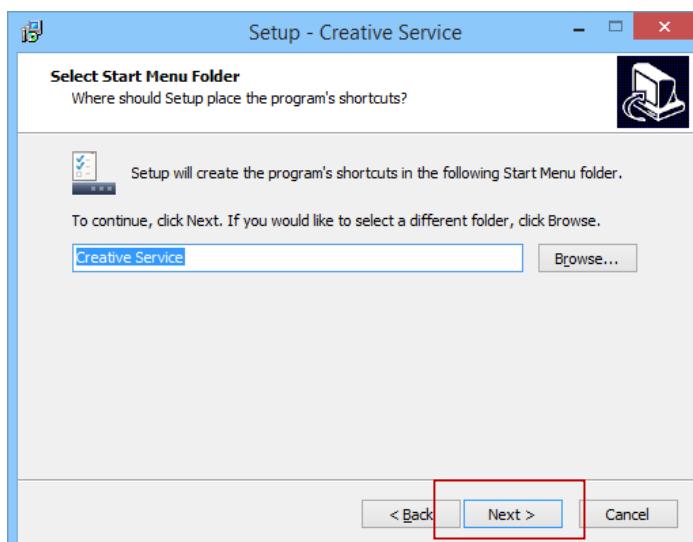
Setup - Creative Service

Select Start Menu Folder
Where should Setup place the program's shortcuts?

Setup will create the program's shortcuts in the following Start Menu folder.

To continue, click Next. If you would like to select a different folder, click Browse.

Creative Service

Browse...

< Back

Next >

Cancel